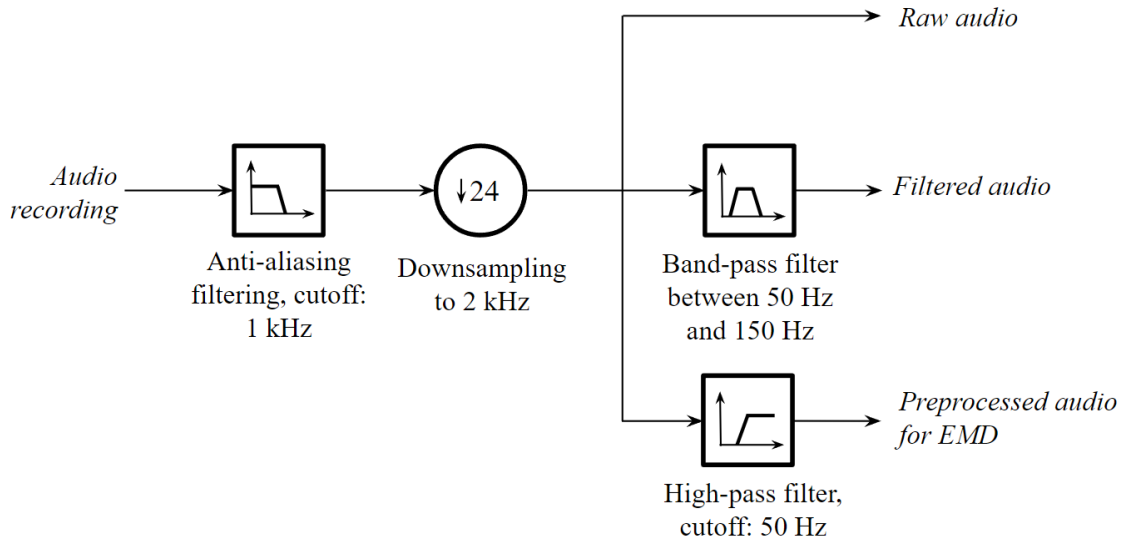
Raw audio

Audio recording

Anti-aliasing filtering, cutoff: 1 kHz

$\downarrow 24$

Downsampling to 2 kHz

Filtered audio

Band-pass filter between 50 Hz and 150 Hz

Preprocessed audio for EMD

High-pass filter, cutoff: 50 Hz